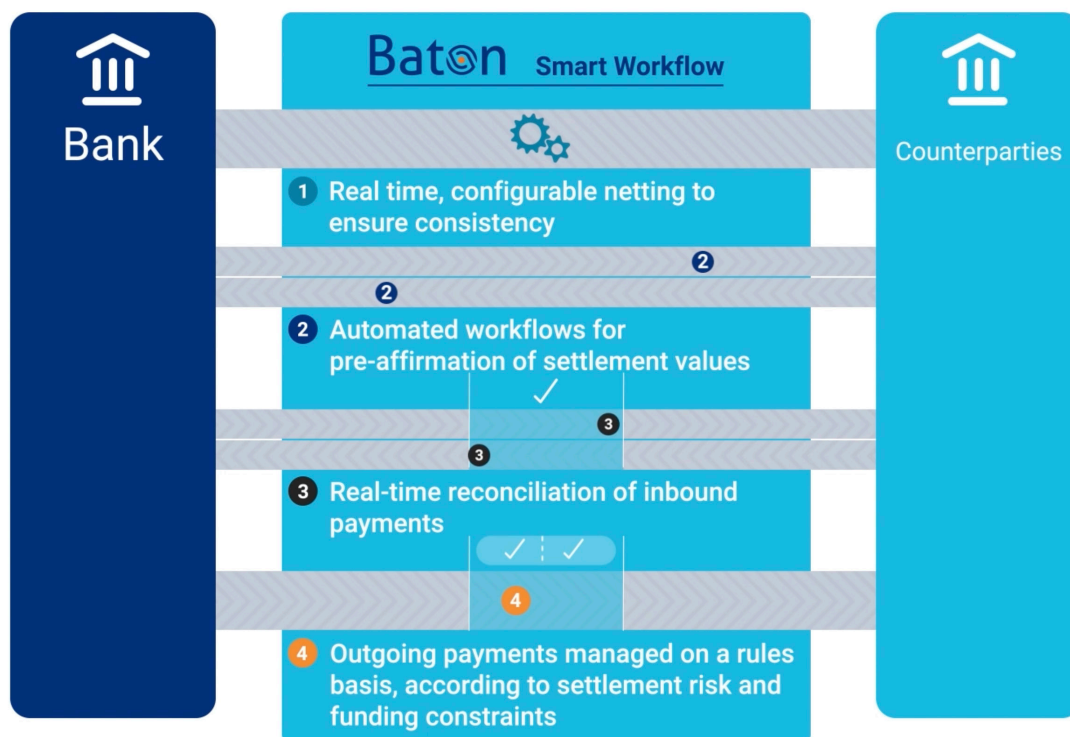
Bank

Baton Smart Workflow

Counterparties

1 Real time, configurable netting to ensure consistency

2

2

2 Automated workflows for pre-affirmation of settlement values

✓

3

3

3 Real-time reconciliation of inbound payments

✓ ✓

4

4 Outgoing payments managed on a rules basis, according to settlement risk and funding constraints